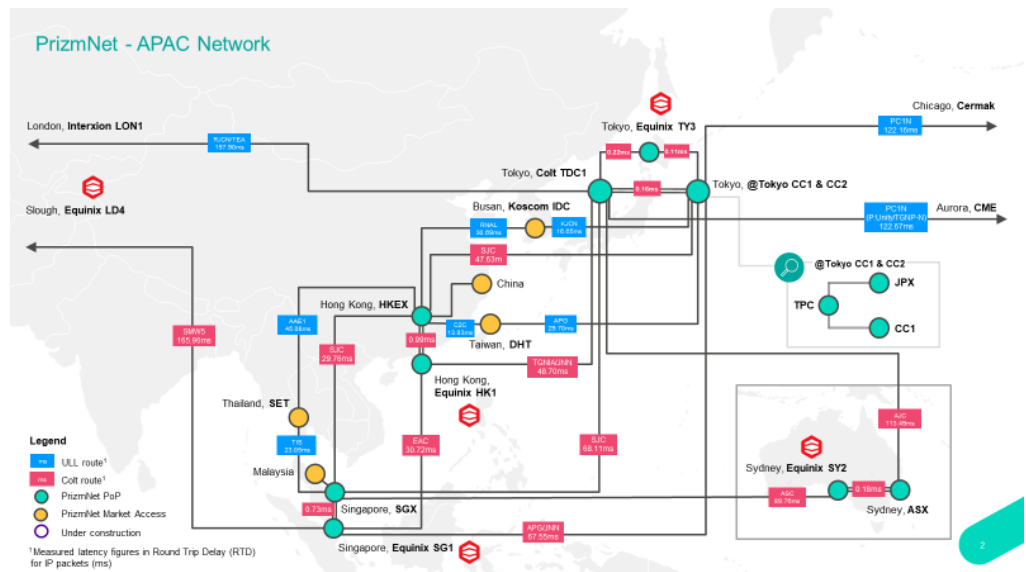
PrizmNet - APAC Network

London, Interxion LON1

RJCN/TEA
157.90ms

Slough, Equinix LD4

Tokyo, Equinix TY3

0.22ms

0.11ms

Chicago, Cermak

PC1N
122.16ms

Tokyo, Colt TDC1

0.16ms

Tokyo, @Tokyo CC1 & CC2

Aurora, CME

PC1N
(P.Unity/TGNP-N)
122.67ms

Busan, Koscom IDC

RNAL
36.69ms

KJCN
16.65ms

SJC
47.63ms

@Tokyo CC1 & CC2

TPC

JPX

CC1

China

Hong Kong, HKEX

AAE1
40.88ms

SMW5
165.96ms

SJC
29.76ms

0.99ms

C2C
13.93ms

Taiwan, DHT

APG
25.70ms

TGNIA/UNN
48.70ms

Hong Kong, Equinix HK1

Thailand, SET

TIS
23.05ms

EAC
30.72ms

SJC
68.11ms

AJC
113.45ms

Sydney, Equinix SY2

Legend

ms ULL route$^1$

ms Colt route$^1$

PrizmNet PoP

PrizmNet Market Access

Under construction

$^1$Measured latency figures in Round Trip Delay (RTD) for IP packets (ms)

Malaysia

0.73ms

Singapore, SGX

ASC
89.76ms

0.18ms

Sydney, ASX

APG/UNN
67.55ms

Singapore, Equinix SG1

2